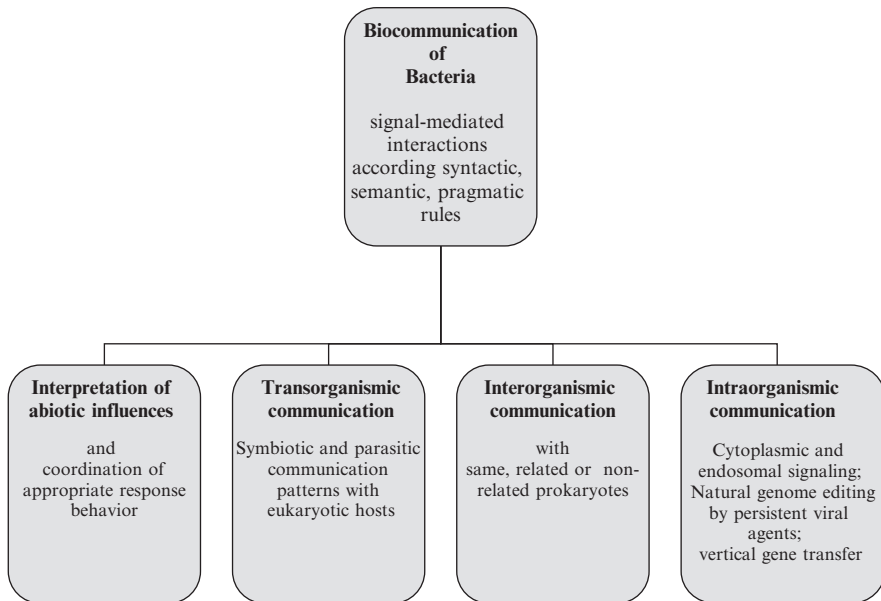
**Biocommunication of Bacteria**

signal-mediated interactions according syntactic, semantic, pragmatic rules

**Interpretation of abiotic influences**

and coordination of appropriate response behavior

**Transorganismic communication**

Symbiotic and parasitic communication patterns with eukaryotic hosts

**Interorganismic communication**

with same, related or non-related prokaryotes

**Intraorganismic communication**

Cytoplasmic and endosomal signaling; Natural genome editing by persistent viral agents; vertical gene transfer